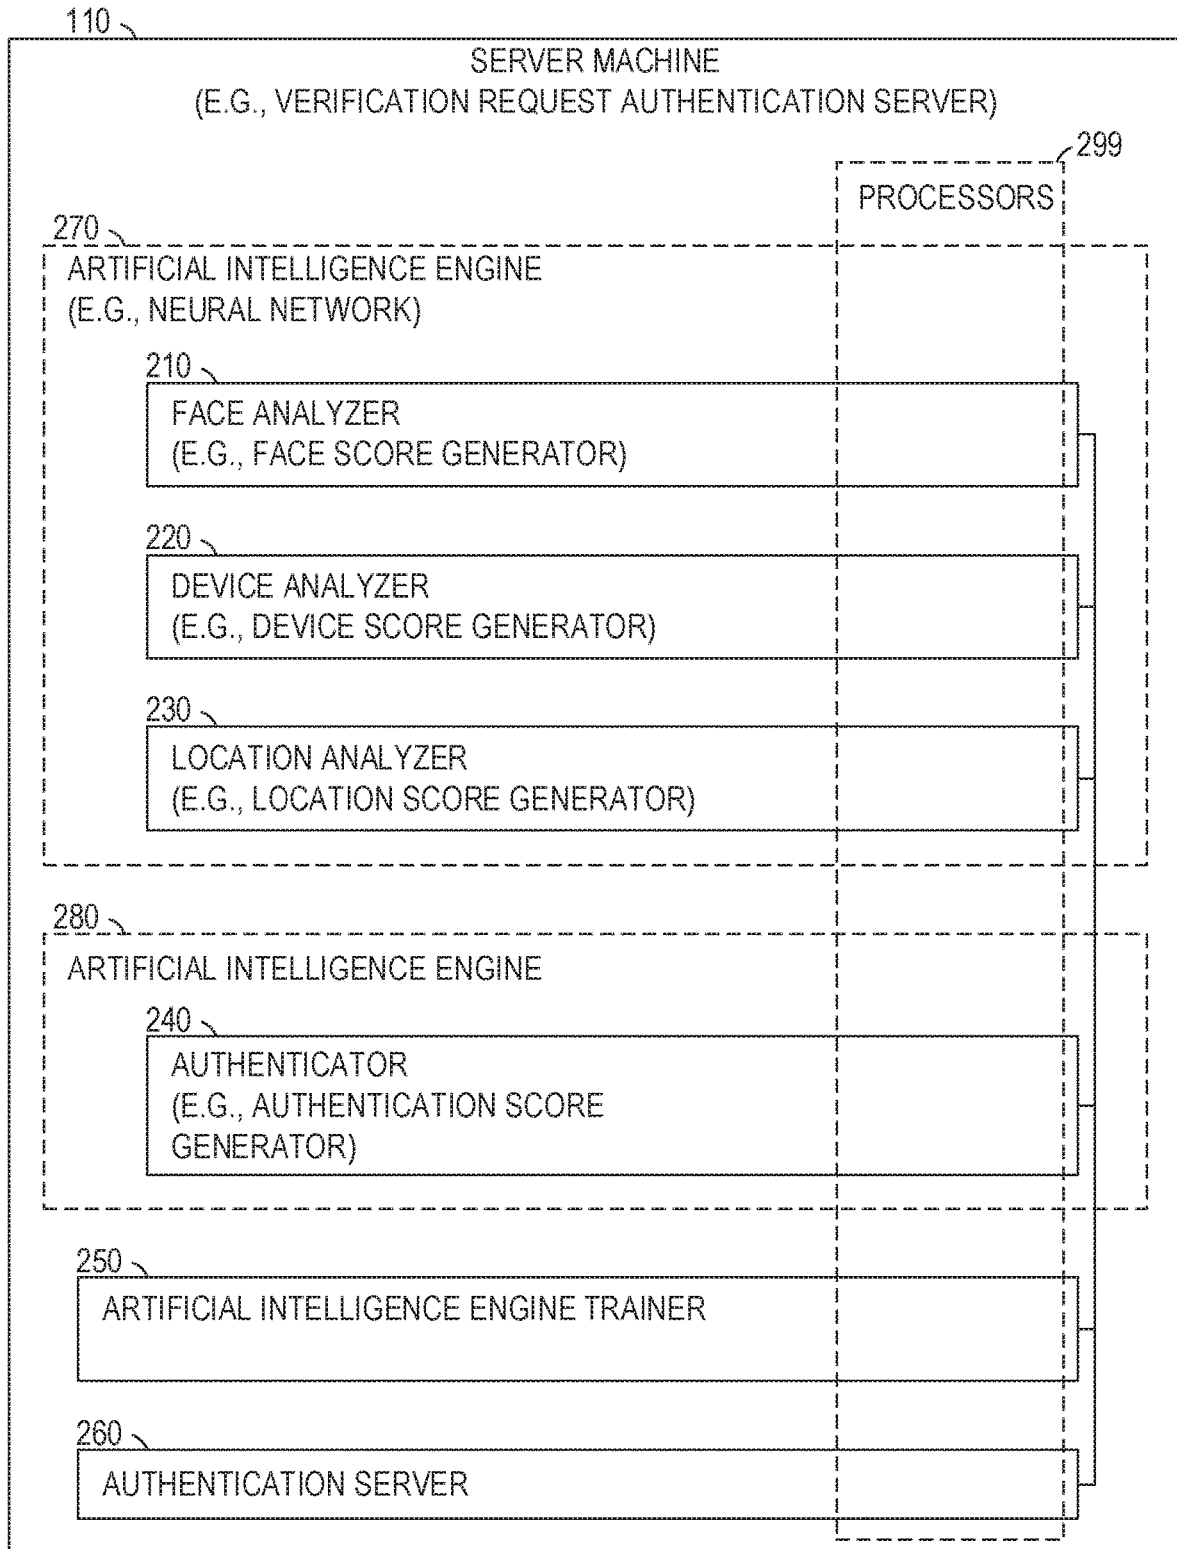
110

SERVER MACHINE
(E.G., VERIFICATION REQUEST AUTHENTICATION SERVER)

299

PROCESSORS

270

ARTIFICIAL INTELLIGENCE ENGINE
(E.G., NEURAL NETWORK)

210

FACE ANALYZER
(E.G., FACE SCORE GENERATOR)

220

DEVICE ANALYZER
(E.G., DEVICE SCORE GENERATOR)

230

LOCATION ANALYZER
(E.G., LOCATION SCORE GENERATOR)

280

ARTIFICIAL INTELLIGENCE ENGINE

240

AUTHENTICATOR
(E.G., AUTHENTICATION SCORE GENERATOR)

250

ARTIFICIAL INTELLIGENCE ENGINE TRAINER

260

AUTHENTICATION SERVER